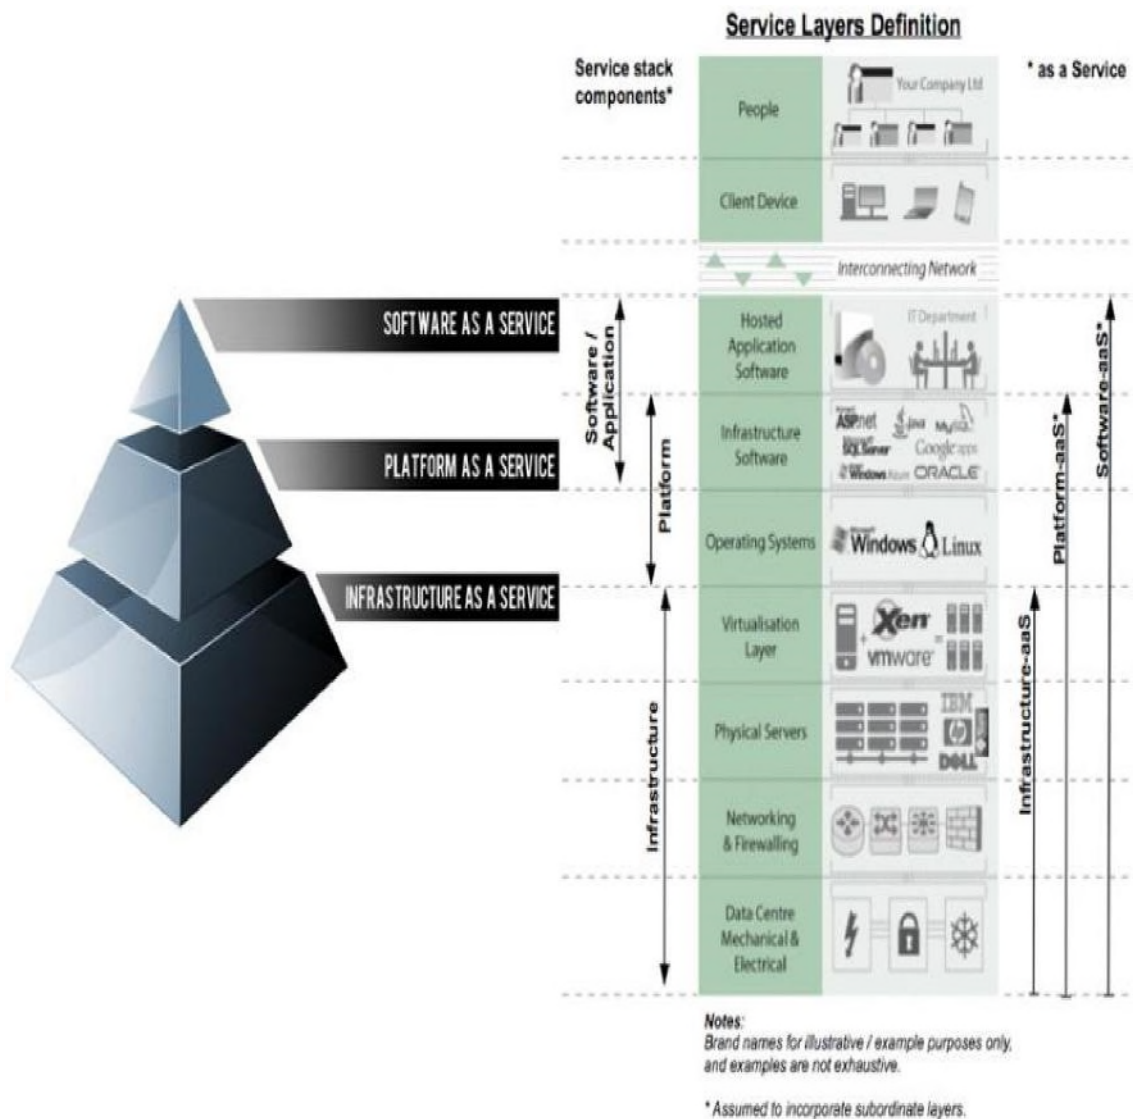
Service Layers Definition

Service stack components*

* as a Service

SOFTWARE AS A SERVICE

PLATFORM AS A SERVICE

INFRASTRUCTURE AS A SERVICE

People

Your Company Ltd

Client Device

Interconnecting Network

Hosted Application Software

IT Department

Infrastructure Software

ASP.net Java MySQL SQL Server Google apps Windows Azure ORACLE

Operating Systems

Windows Linux

Virtualisation Layer

Xen vmware

Physical Servers

IBM DELL

Networking & Firewalling

Data Centre Mechanical & Electrical

Software / Application

Platform

Infrastructure

Infrastructure-aaS

Platform-aaS*

Software-aaS*

Notes:
Brand names for illustrative / example purposes only, and examples are not exhaustive.

* Assumed to incorporate subordinate layers.